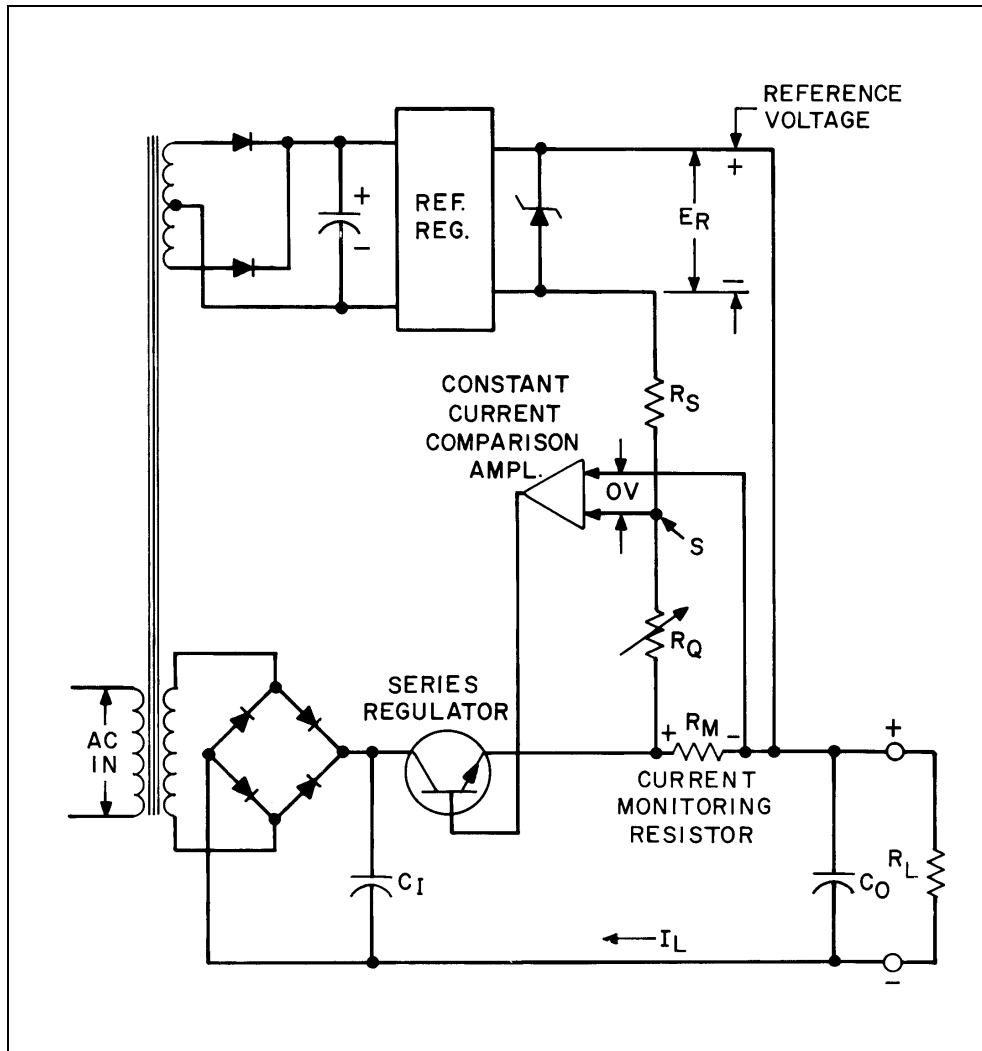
REFERENCE VOLTAGE

+

REF. REG.

+

$E_R$

−

−

CONSTANT CURRENT COMPARISON AMPL.

$R_S$

0V

S

$R_Q$

AC IN

SERIES REGULATOR

+ $R_M$ −

CURRENT MONITORING RESISTOR

+

$C_I$

$C_O$

$R_L$

$I_L$

−